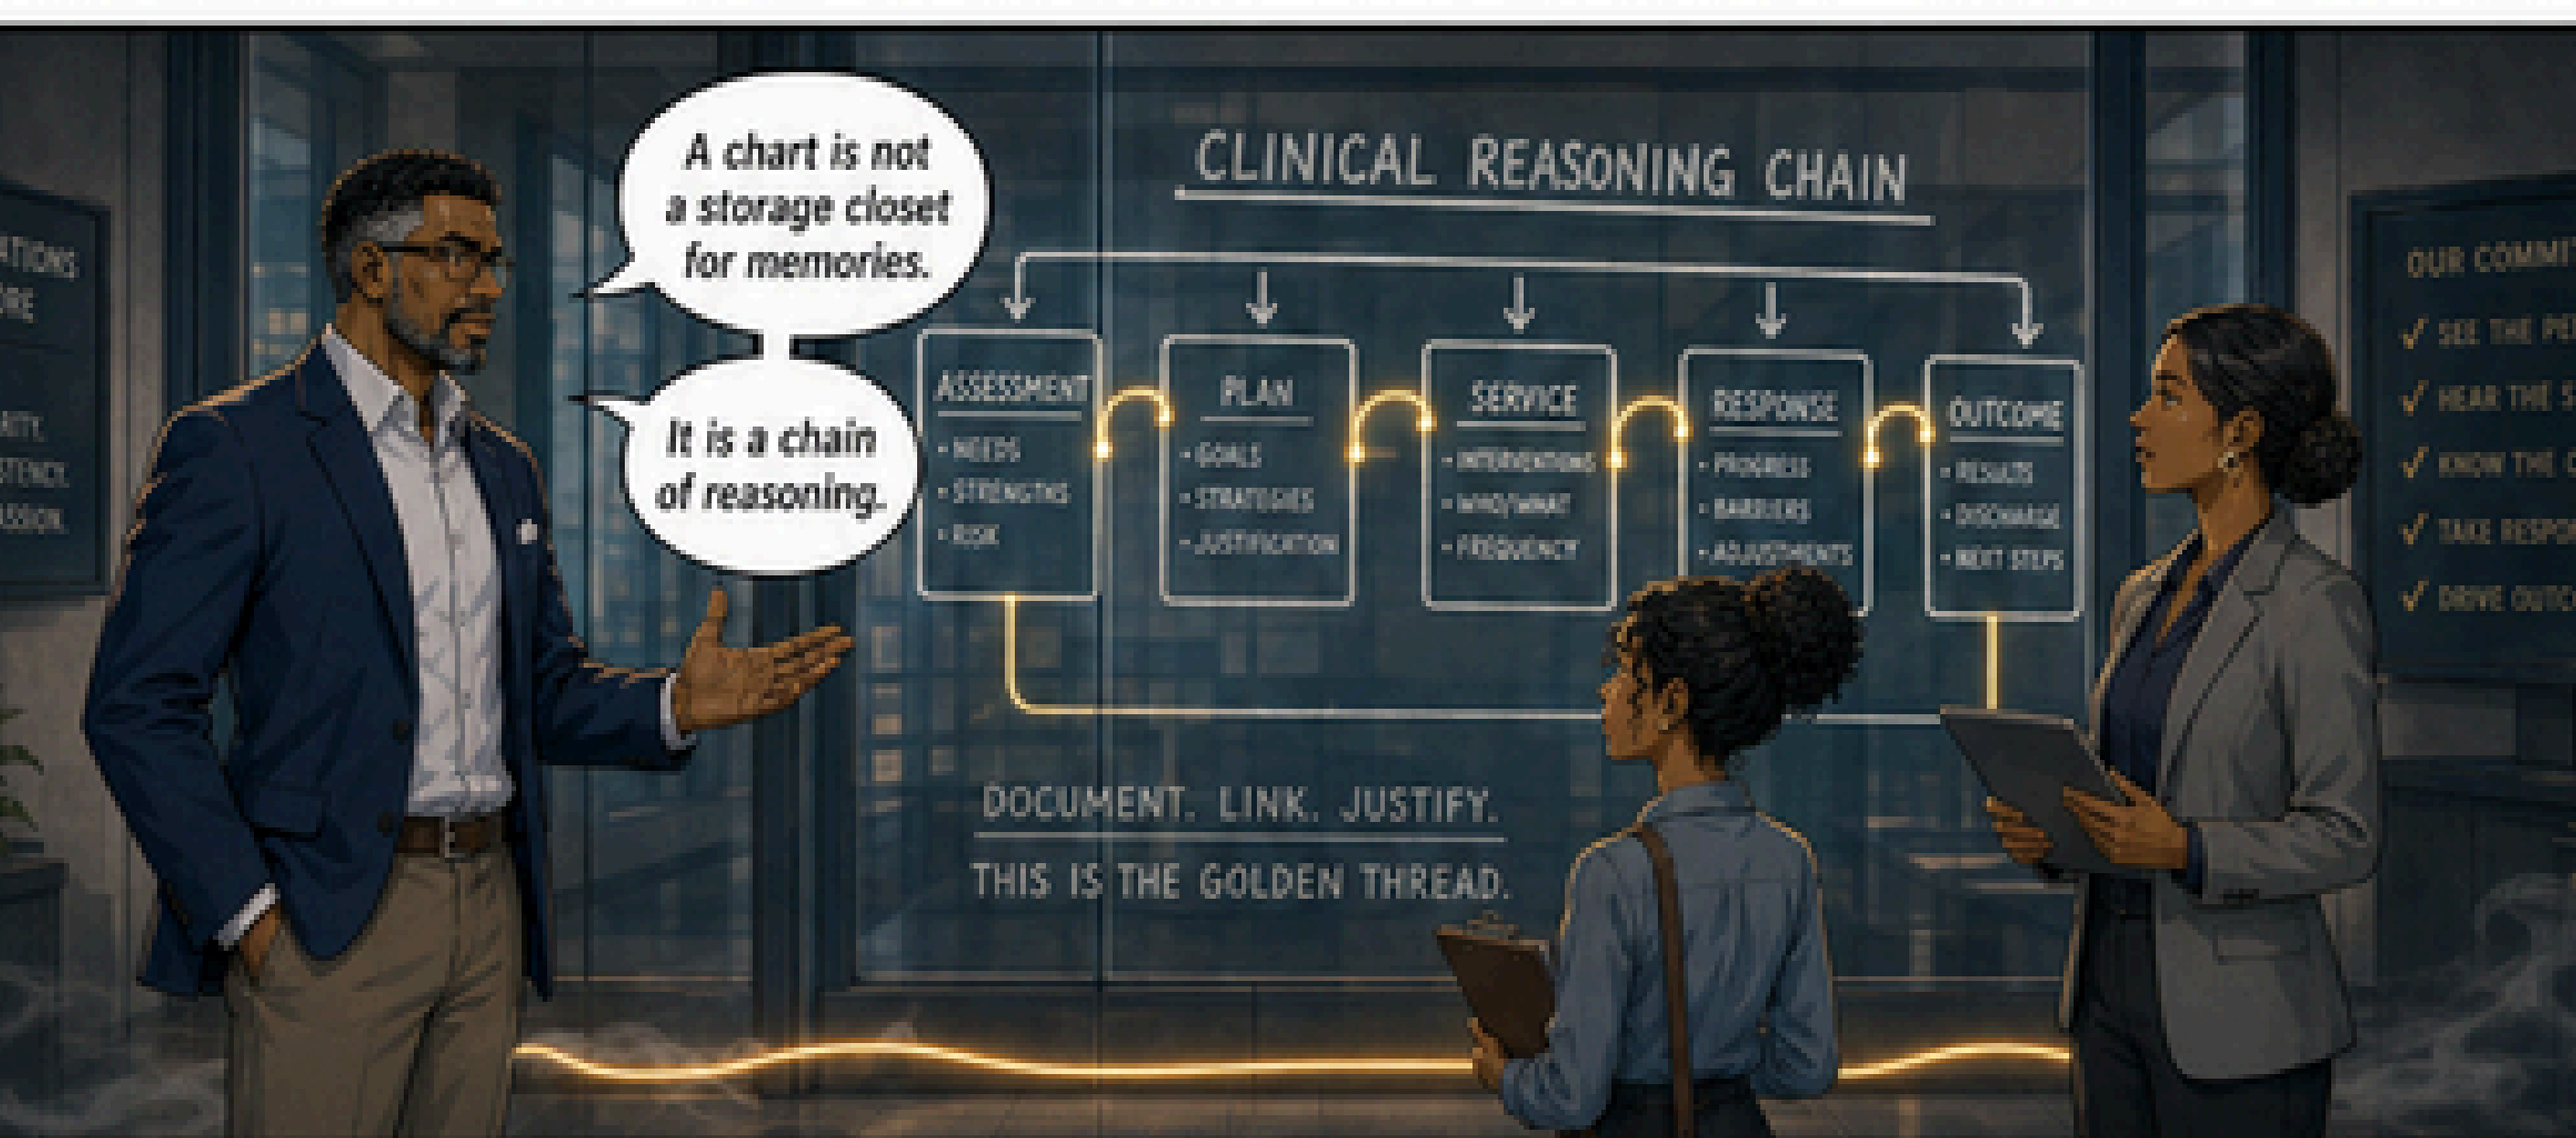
ATIONS
RE

RITY.
STENCY.
ASSION.

A chart is not a storage closet for memories.

It is a chain of reasoning.

CLINICAL REASONING CHAIN

ASSESSMENT
• NEEDS
• STRENGTHS
• RISK

PLAN
• GOALS
• STRATEGIES
• JUSTIFICATION

SERVICE
• INTERVENTIONS
• WHO/WHAT
• FREQUENCY

RESPONSE
• PROGRESS
• BARRIERS
• ADJUSTMENTS

OUTCOME
• RESULTS
• DISCHARGE
• NEXT STEPS

DOCUMENT. LINK. JUSTIFY.
THIS IS THE GOLDEN THREAD.

OUR COMMI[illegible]
✓ SEE THE PE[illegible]
✓ HEAR THE S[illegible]
✓ KNOW THE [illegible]
✓ TAKE RESPO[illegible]
✓ DRIVE OUTC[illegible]